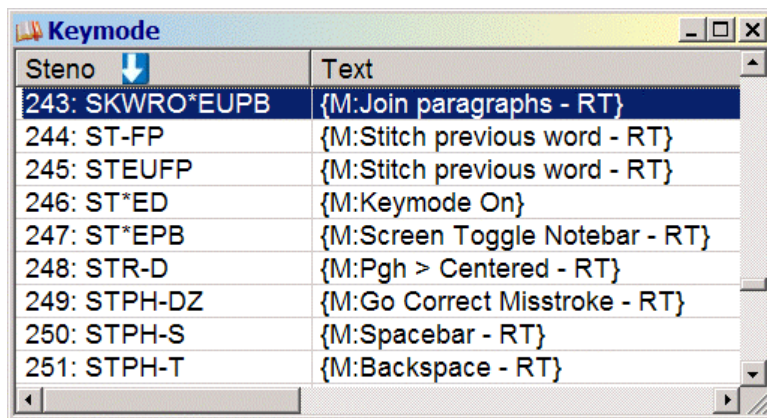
Keymode

| Steno | Text |
|---|---|
| 243: SKWRO*EUPB | {M:Join paragraphs - RT} |
| 244: ST-FP | {M:Stitch previous word - RT} |
| 245: STEUFP | {M:Stitch previous word - RT} |
| 246: ST*ED | {M:Keymode On} |
| 247: ST*EPB | {M:Screen Toggle Notebar - RT} |
| 248: STR-D | {M:Pgh > Centered - RT} |
| 249: STPH-DZ | {M:Go Correct Misstroke - RT} |
| 250: STPH-S | {M:Spacebar - RT} |
| 251: STPH-T | {M:Backspace - RT} |